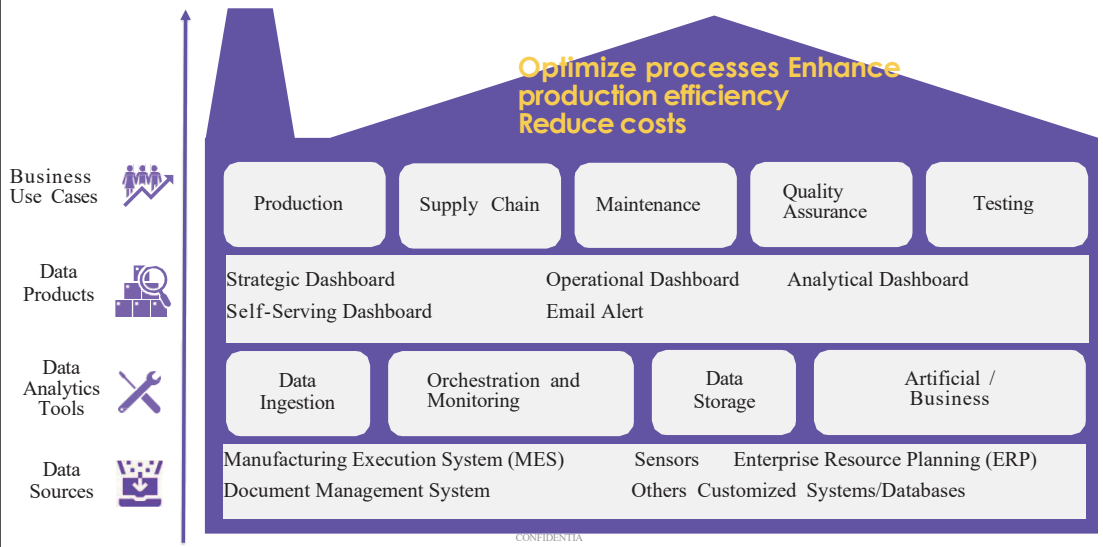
Optimize processes Enhance production efficiency Reduce costs

Business Use Cases

Production

Supply Chain

Maintenance

Quality Assurance

Testing

Data Products

Strategic Dashboard

Operational Dashboard

Analytical Dashboard

Self-Serving Dashboard

Email Alert

Data Analytics Tools

Data Ingestion

Orchestration and Monitoring

Data Storage

Artificial / Business

Data Sources

Manufacturing Execution System (MES)

Sensors

Enterprise Resource Planning (ERP)

Document Management System

Others Customized Systems/Databases

CONFIDENTIA